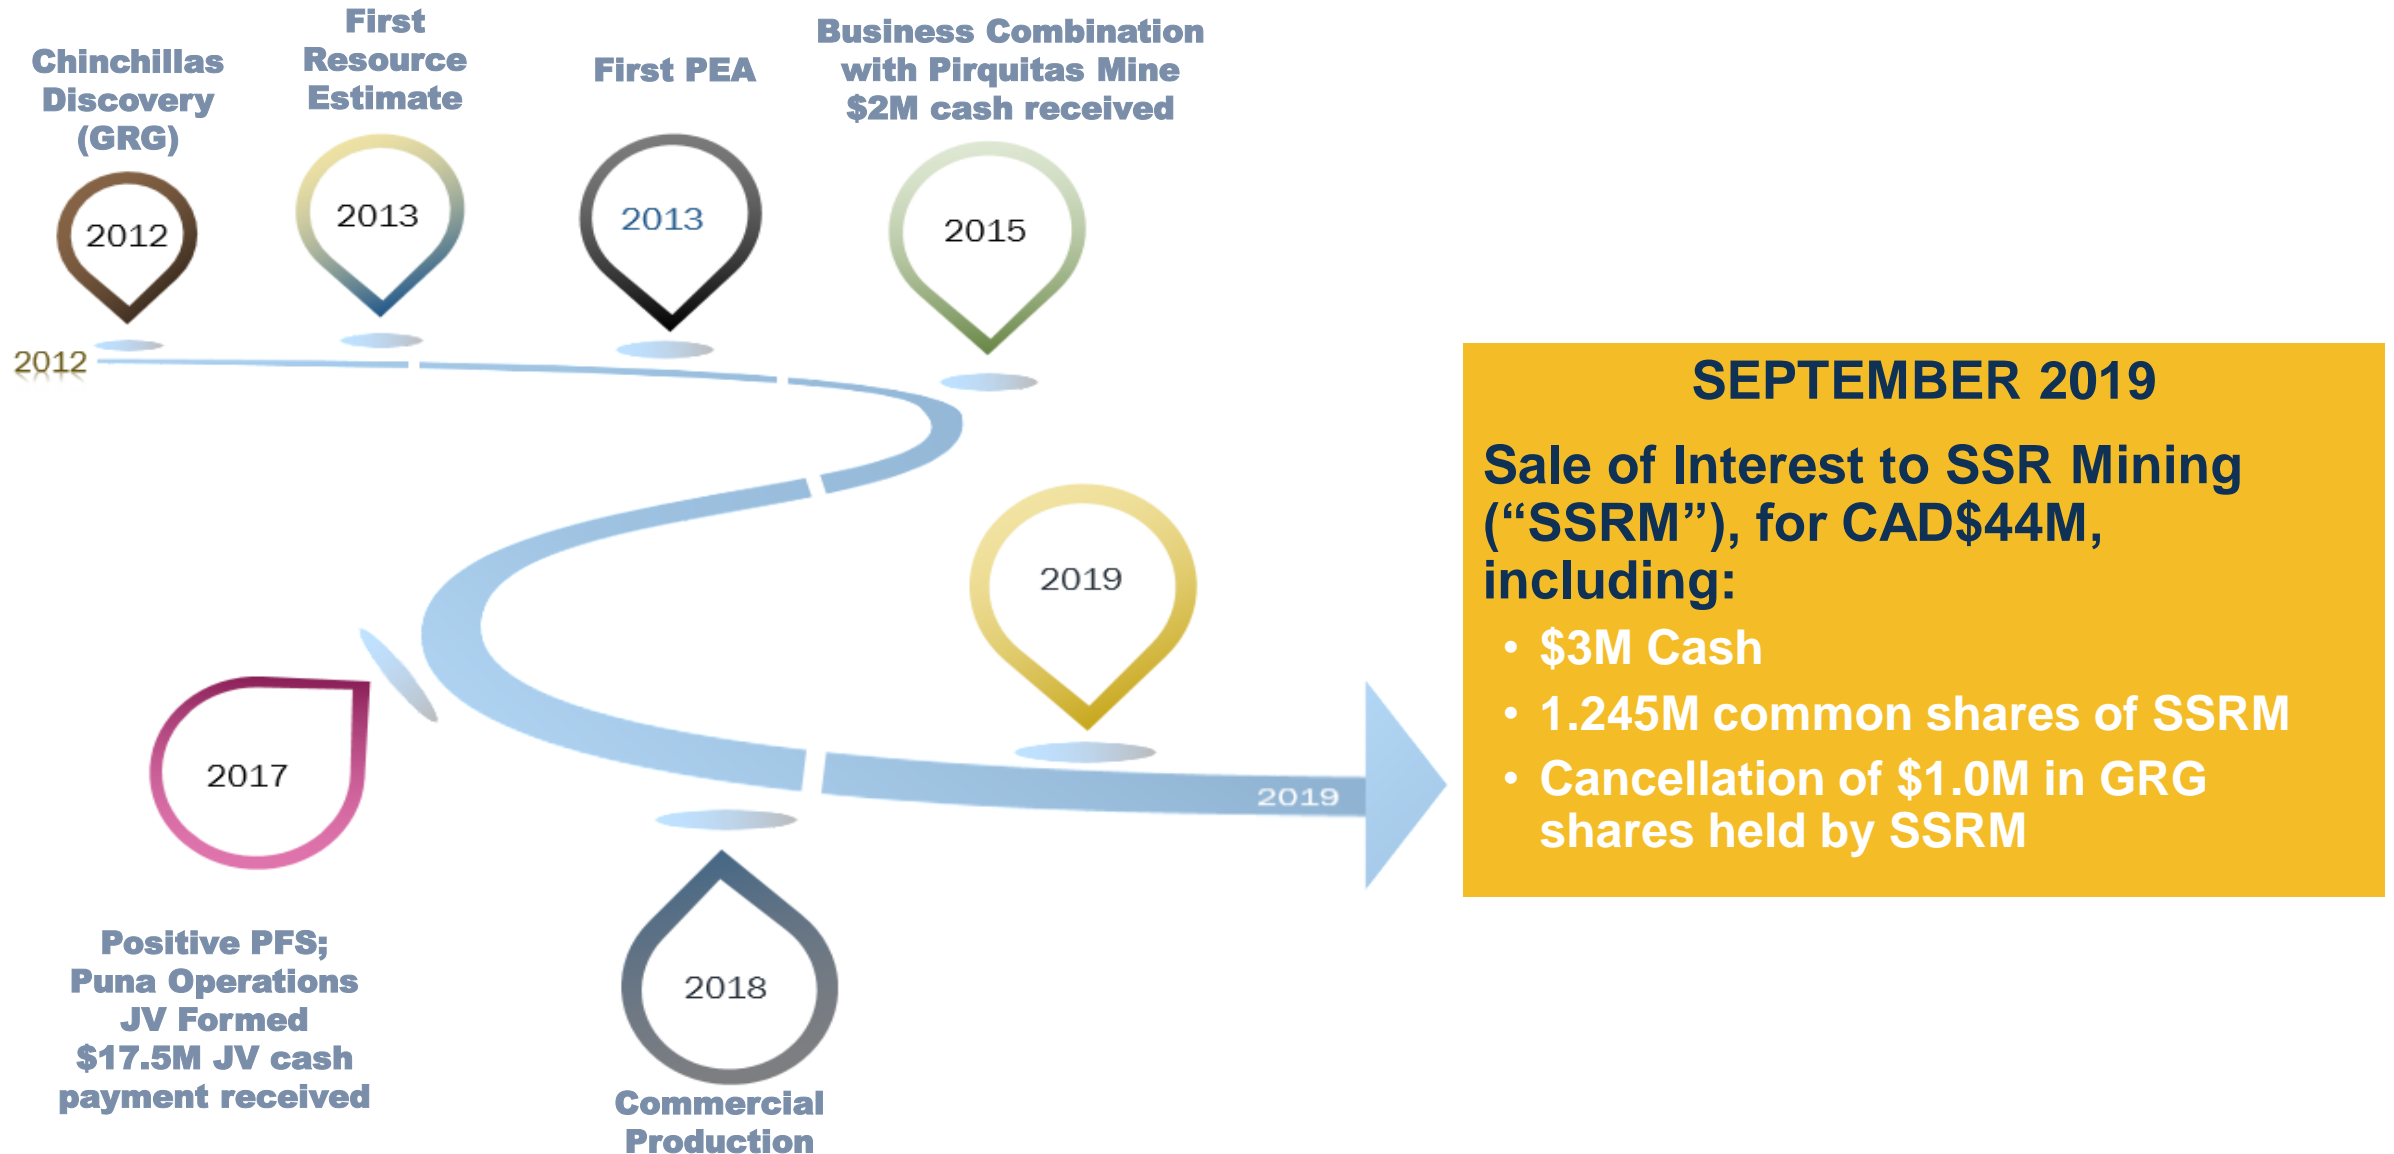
Chinchillas Discovery (GRG)

2012

First Resource Estimate

2013

First PEA

2013

Business Combination with Pirquitas Mine $2M cash received

2015

2012

2019

2017

Positive PFS; Puna Operations JV Formed $17.5M JV cash payment received

2018

Commercial Production

2019

SEPTEMBER 2019

Sale of Interest to SSR Mining (“SSRM”), for CAD$44M, including:

• $3M Cash
• 1.245M common shares of SSRM
• Cancellation of $1.0M in GRG shares held by SSRM